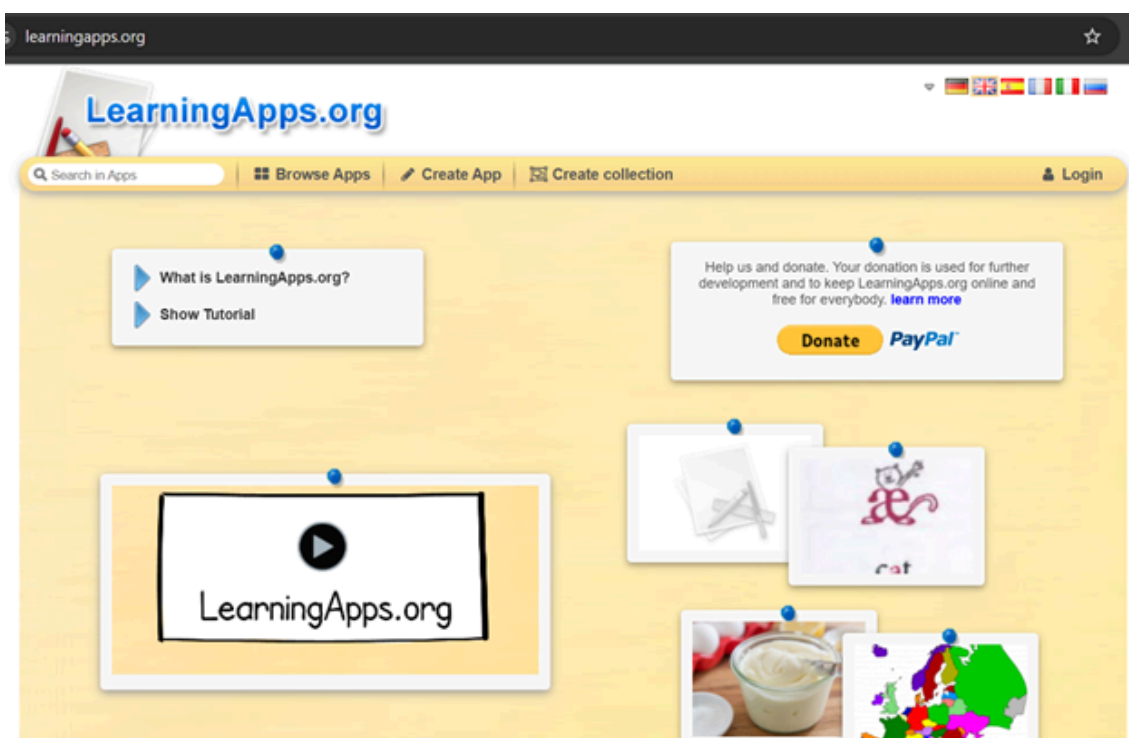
learningapps.org

LearningApps.org

Search in Apps | Browse Apps | Create App | Create collection | Login

What is LearningApps.org?

Show Tutorial

Help us and donate. Your donation is used for further development and to keep LearningApps.org online and free for everybody. learn more

Donate PayPal

LearningApps.org

cat